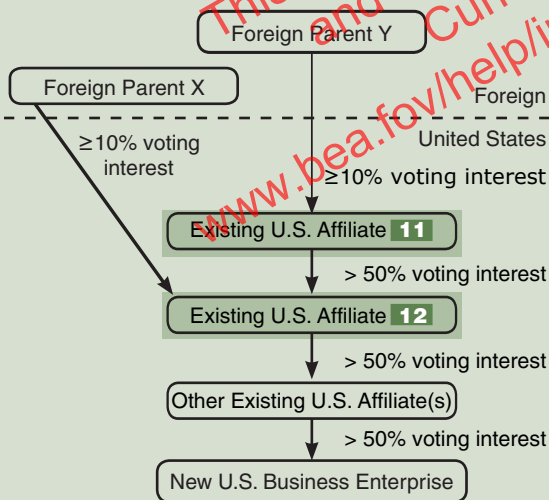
Foreign Parent Y

Foreign Parent X

Foreign

United States

≥10% voting interest

≥10% voting interest

Existing U.S. Affiliate 11

> 50% voting interest

Existing U.S. Affiliate 12

> 50% voting interest

Other Existing U.S. Affiliate(s)

> 50% voting interest

New U.S. Business Enterprise

This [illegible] and Cur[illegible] www.bea.fov/help/i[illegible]